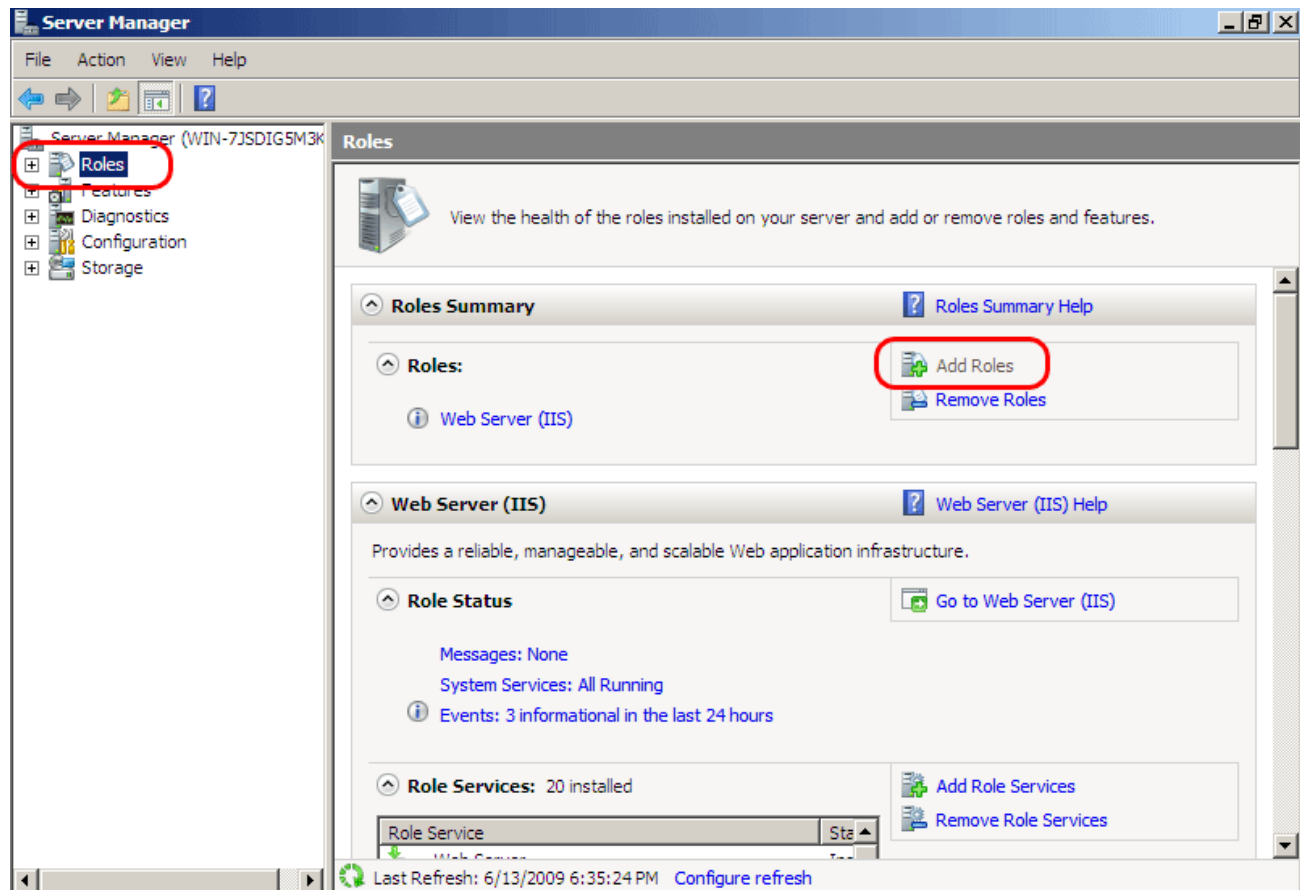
Server Manager

File Action View Help

Server Manager (WIN-7JSDIG5M3K
Roles
Features
Diagnostics
Configuration
Storage

Roles

View the health of the roles installed on your server and add or remove roles and features.

Roles Summary
Roles Summary Help

Roles:
Add Roles
Remove Roles

Web Server (IIS)

Web Server (IIS)
Web Server (IIS) Help

Provides a reliable, manageable, and scalable Web application infrastructure.

Role Status
Go to Web Server (IIS)

Messages: None
System Services: All Running
Events: 3 informational in the last 24 hours

Role Services: 20 installed
Add Role Services
Remove Role Services

| Role Service | Sta |
|---|---|
| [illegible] | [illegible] |

Last Refresh: 6/13/2009 6:35:24 PM Configure refresh